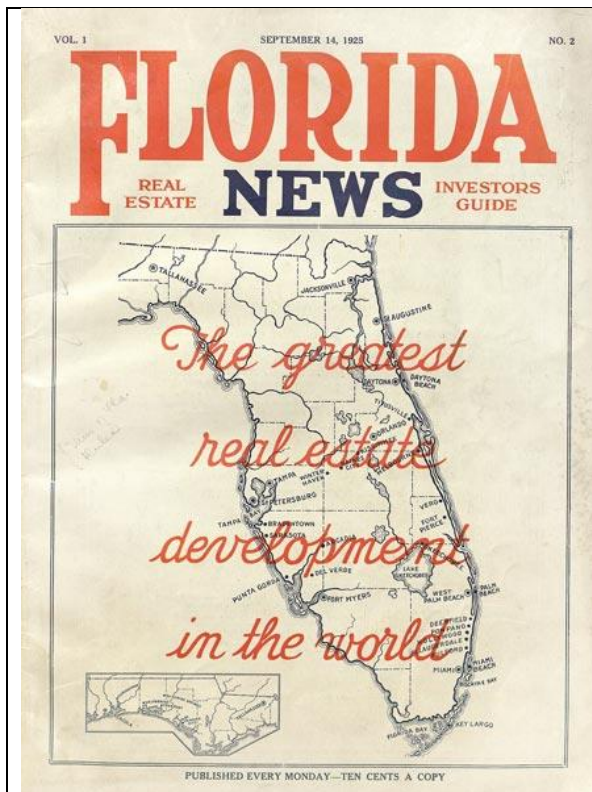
VOL. 1 SEPTEMBER 14, 1925 NO. 2

FLORIDA

REAL ESTATE NEWS INVESTORS GUIDE

TALLAHASSEE
JACKSONVILLE
ST AUGUSTINE
DAYTONA
DAYTONA BEACH
TITUSVILLE
ORLANDO
TAMPA
WINTER HAVEN
ST PETERSBURG
VERO
FORT PIERCE
TAMPA BAY
BRADENTOWN
SARASOTA
ARCADIA
DEL VERDE
PUNTA GORDA
LAKE OKEECHOBEE
FORT MYERS
WEST PALM BEACH
PALM BEACH
DEERFIELD
POMPANO
LAUDERDALE
MIAMI
MIAMI BEACH
KEY LARGO

The greatest real estate development in the world

PUBLISHED EVERY MONDAY—TEN CENTS A COPY